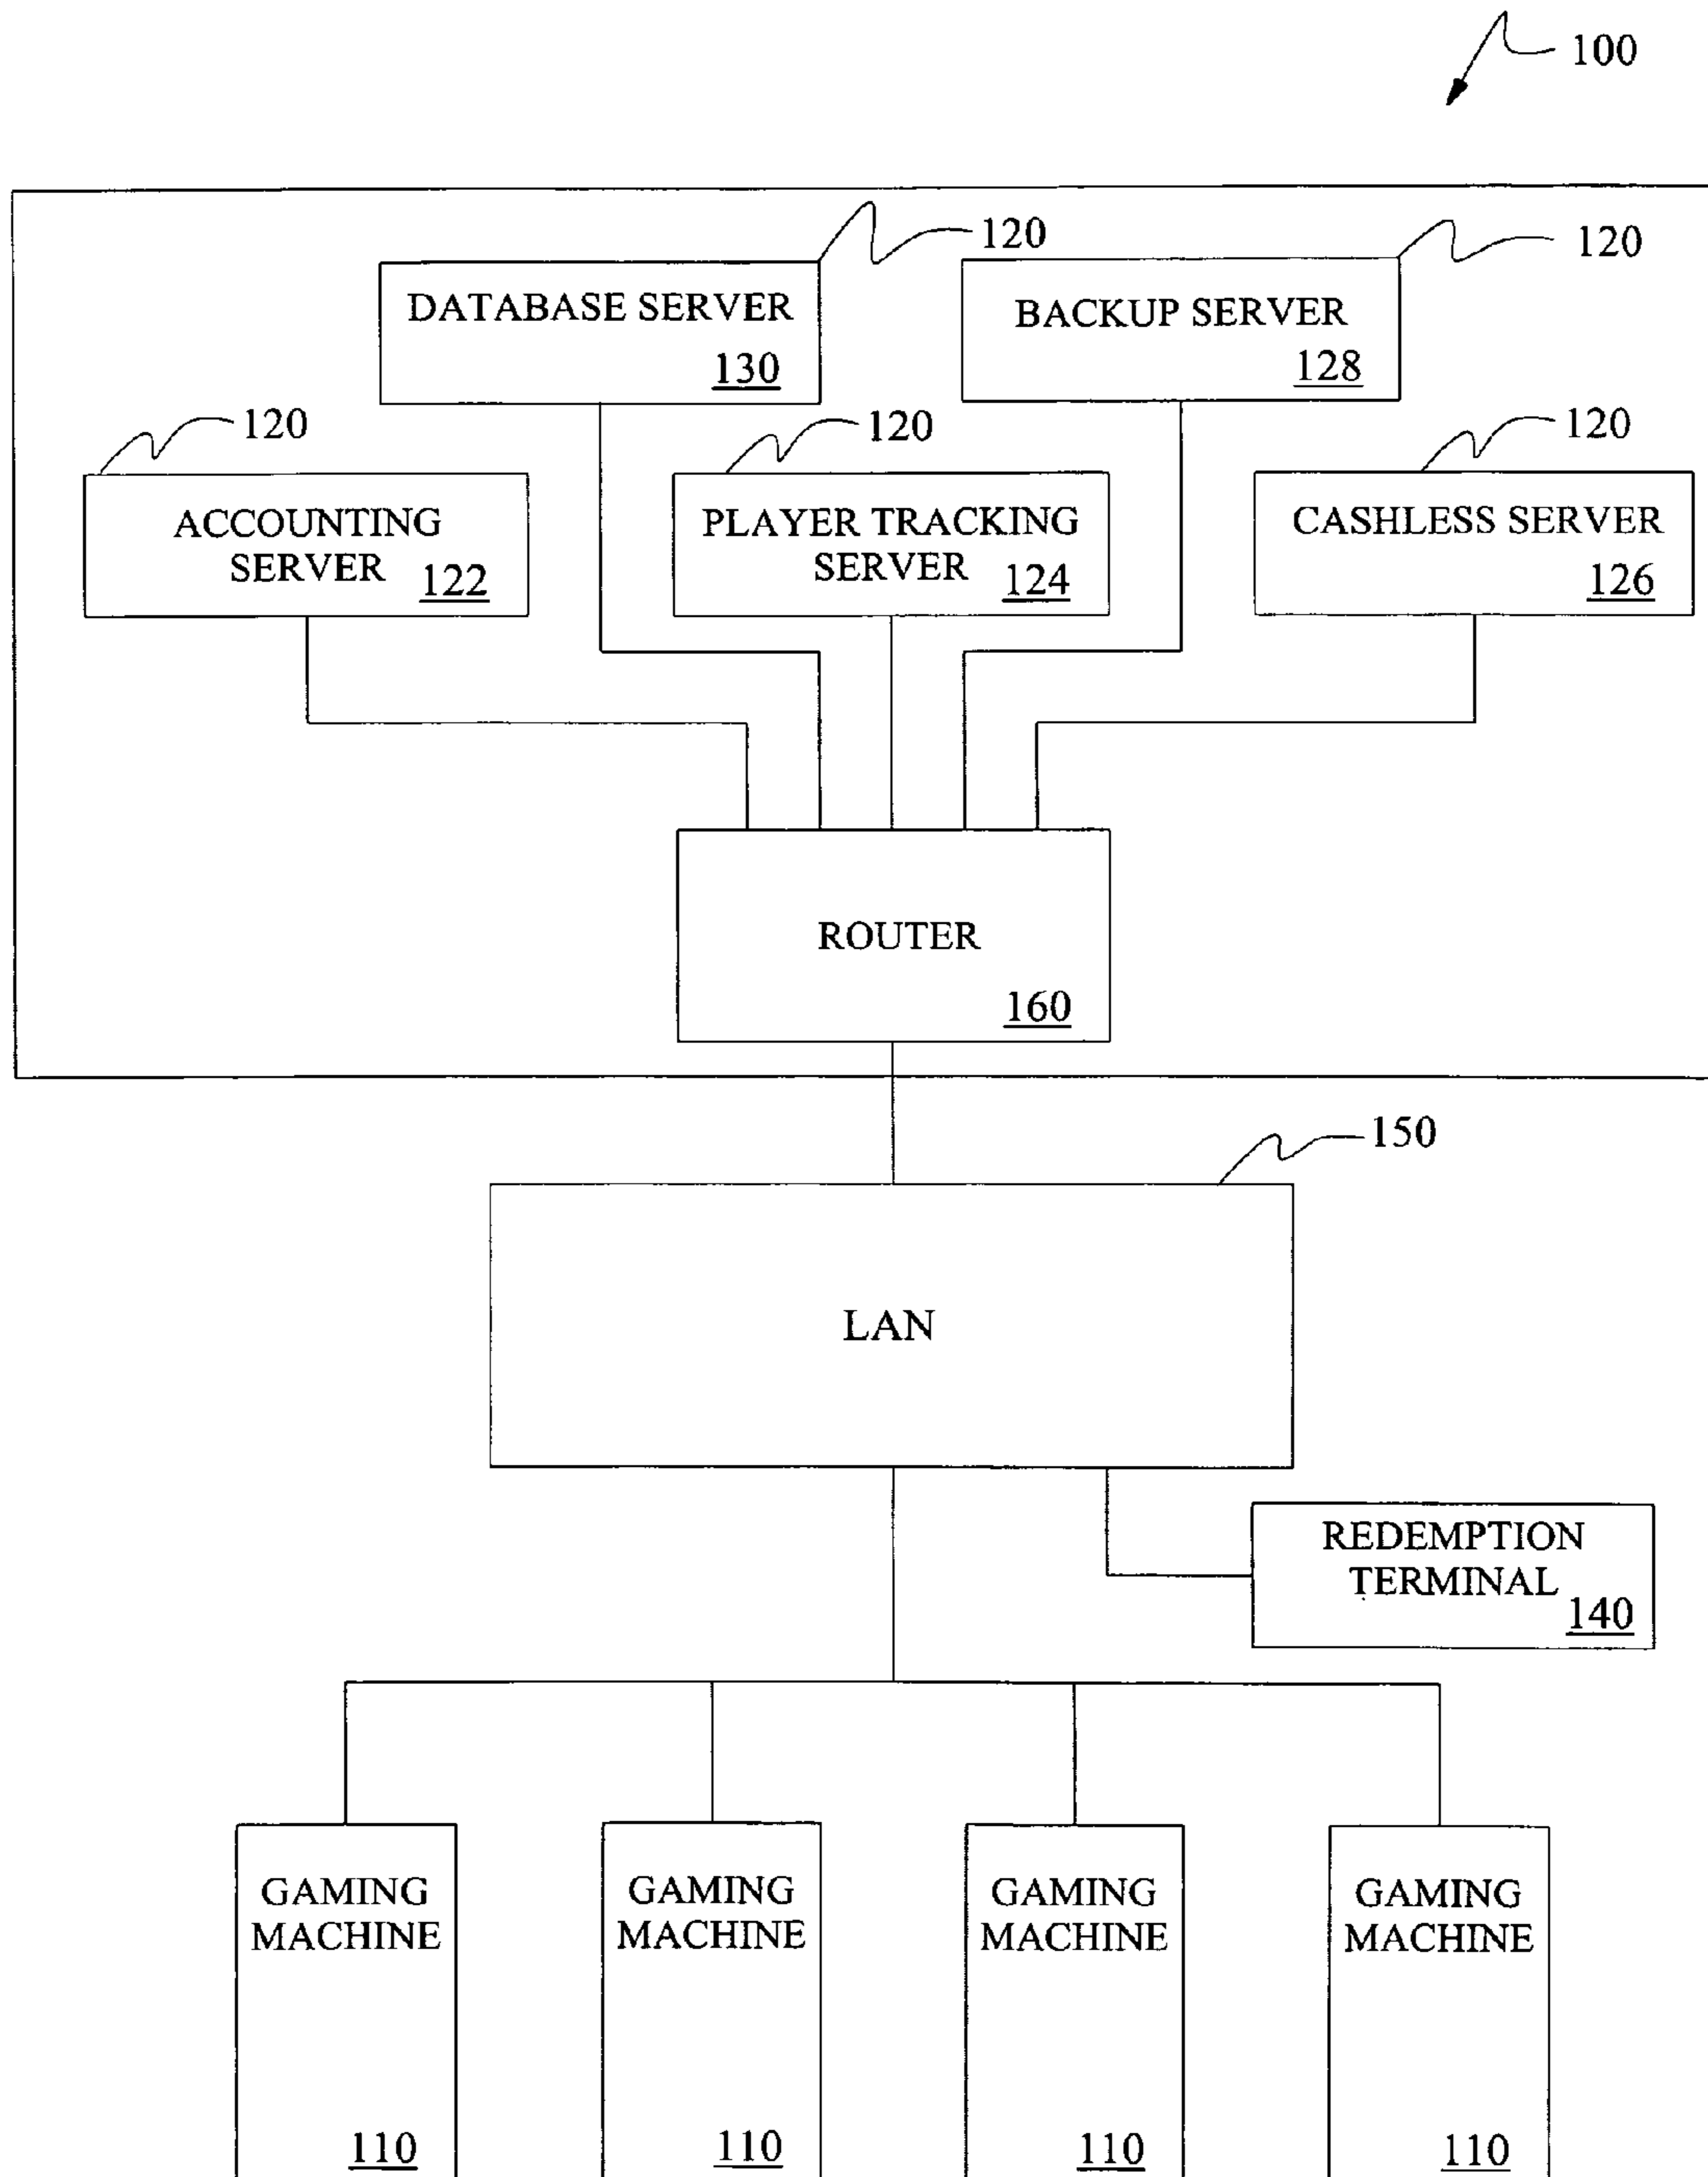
100

120

DATABASE SERVER 130

120

BACKUP SERVER 128

120

ACCOUNTING SERVER 122

120

PLAYER TRACKING SERVER 124

120

CASHLESS SERVER 126

ROUTER 160

150

LAN

REDEMPTION TERMINAL 140

GAMING MACHINE 110

GAMING MACHINE 110

GAMING MACHINE 110

GAMING MACHINE 110